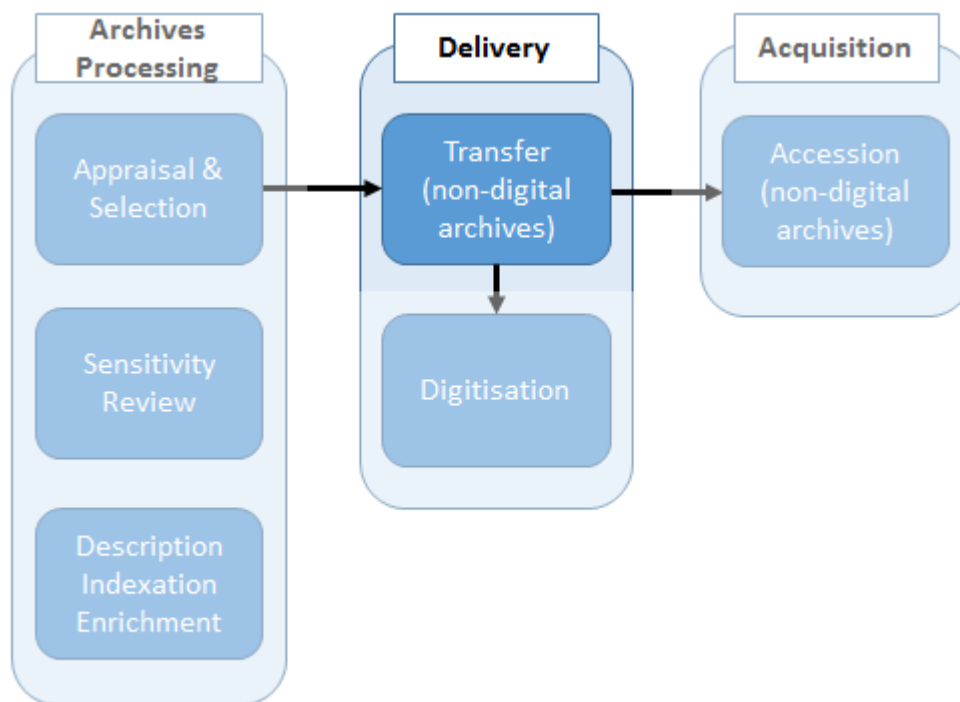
Archives Processing

Appraisal & Selection

Sensitivity Review

Description Indexation Enrichment

Delivery

Transfer (non-digital archives)

Digitisation

Acquisition

Accession (non-digital archives)